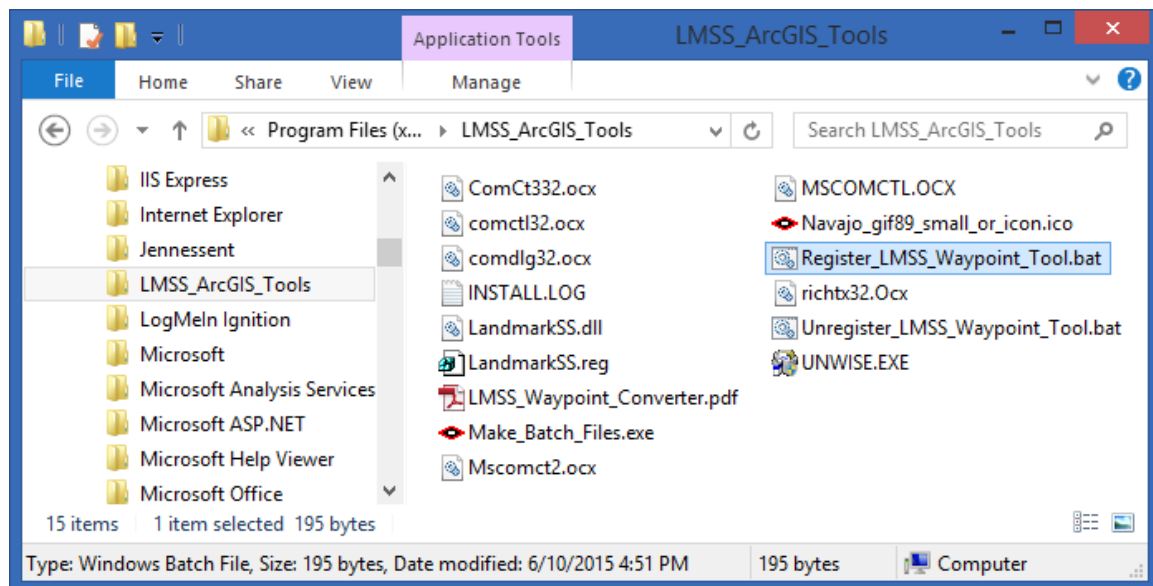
Application Tools
LMSS_ArcGIS_Tools
File
Home
Share
View
Manage
« Program Files (x... ▸ LMSS_ArcGIS_Tools
Search LMSS_ArcGIS_Tools

IIS Express
Internet Explorer
Jennessent
LMSS_ArcGIS_Tools
LogMeIn Ignition
Microsoft
Microsoft Analysis Services
Microsoft ASP.NET
Microsoft Help Viewer
Microsoft Office

ComCt332.ocx
comctl32.ocx
comdlg32.ocx
INSTALL.LOG
LandmarkSS.dll
LandmarkSS.reg
LMSS_Waypoint_Converter.pdf
Make_Batch_Files.exe
Mscomct2.ocx

MSCOMCTL.OCX
Navajo_gif89_small_or_icon.ico
Register_LMSS_Waypoint_Tool.bat
richtx32.Ocx
Unregister_LMSS_Waypoint_Tool.bat
UNWISE.EXE

15 items    1 item selected 195 bytes
Type: Windows Batch File, Size: 195 bytes, Date modified: 6/10/2015 4:51 PM    195 bytes    Computer